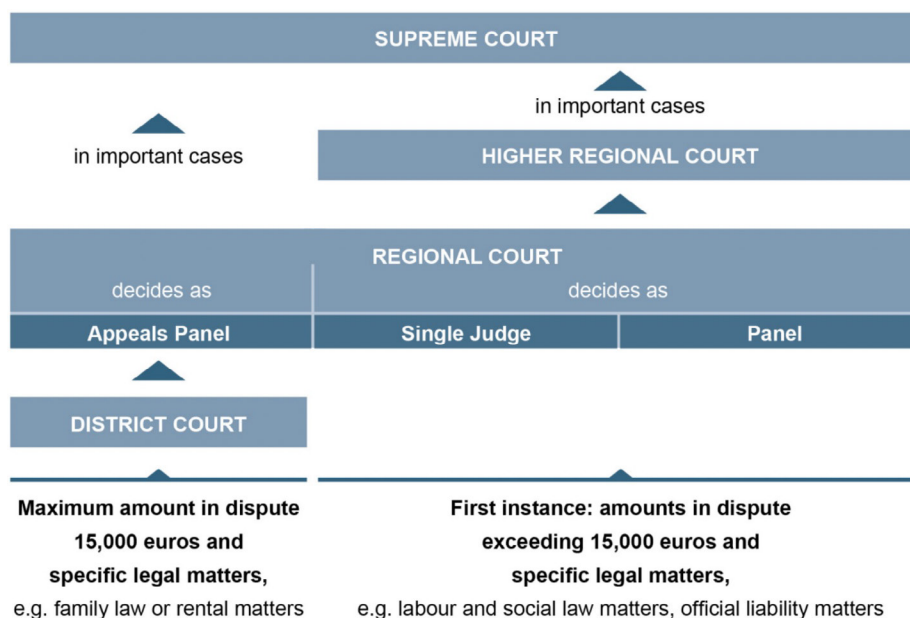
SUPREME COURT

in important cases

in important cases

HIGHER REGIONAL COURT

REGIONAL COURT

decides as

decides as

Appeals Panel

Single Judge

Panel

DISTRICT COURT

**Maximum amount in dispute 15,000 euros and specific legal matters,**
e.g. family law or rental matters

**First instance: amounts in dispute exceeding 15,000 euros and specific legal matters,**
e.g. labour and social law matters, official liability matters